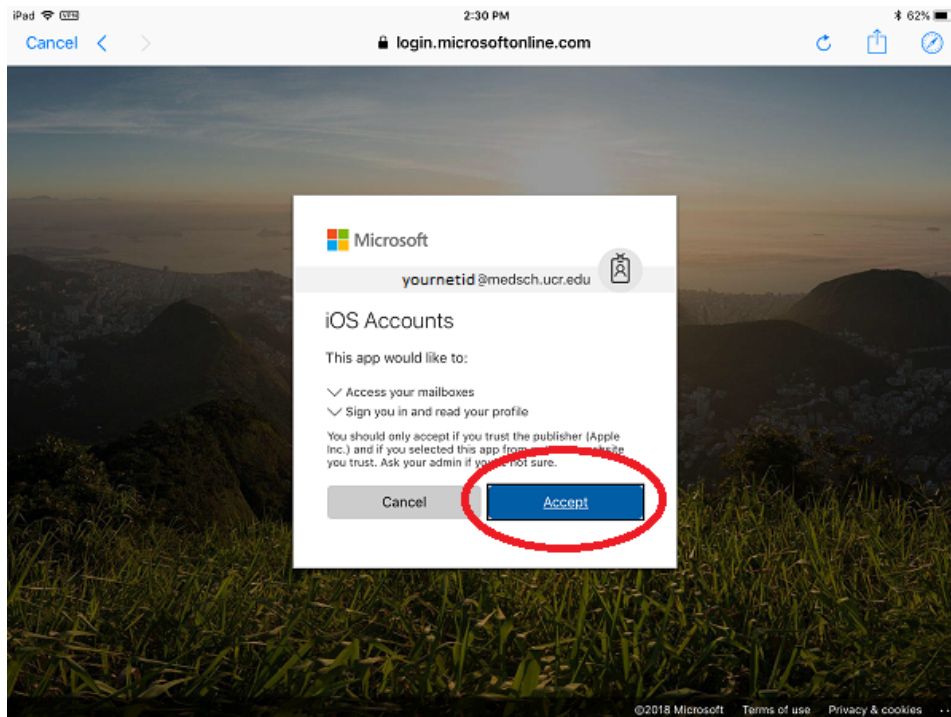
iPad VPN 2:30 PM 62%

Cancel

login.microsoftonline.com

Microsoft

yournetid @medsch.ucr.edu

iOS Accounts

This app would like to:

Access your mailboxes

Sign you in and read your profile

You should only accept if you trust the publisher (Apple Inc.) and if you selected this app from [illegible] website you trust. Ask your admin if yo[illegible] not sure.

Cancel

Accept

©2018 Microsoft Terms of use Privacy & cookies ...